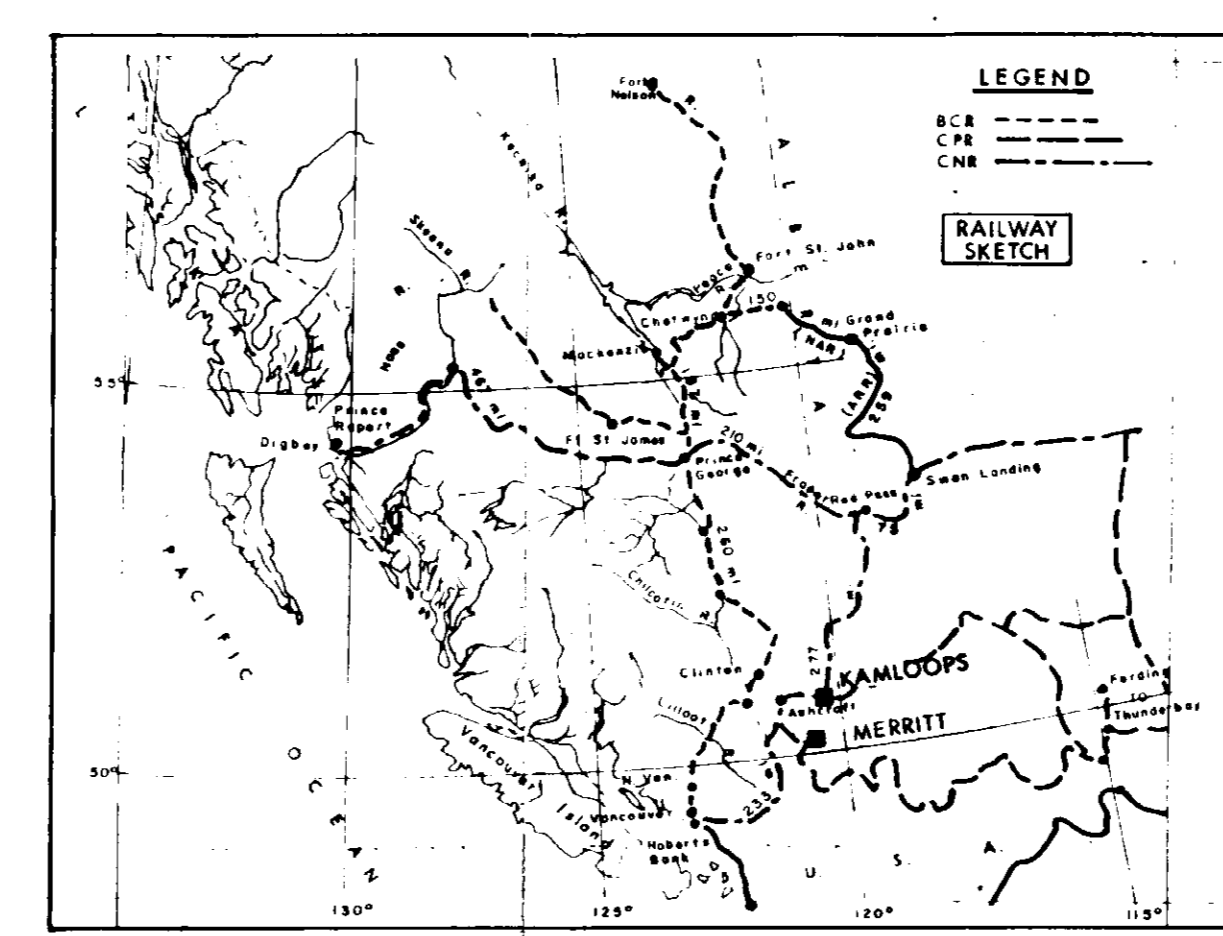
LEGEND
BCR
CPR
CNR

RAILWAY SKETCH

Fort Nelson
Kechika R.
Skeena R.
Nass R.
Fort St. John
Peace R.
150 mi
Chetwynd
Grand Prairie
(NAR)
(ARR)
259
Mackenzie
46 mi
55°
Prince Rupert
Digbay
Ft St James
210 mi
Prince George
Fraser R.
Yellowhead Pass
Swan Landing
73
250 mi
Chilcotin R.
PACIFIC OCEAN
277
Clinton
KAMLOOPS
Lillooet
Ashcroft
MERRITT
Fording
TO Thunderbay
50°
Vancouver Island
N. Van.
Vancouver
233
Roberts Bank
U. S. A.
130°
125°
120°
115°